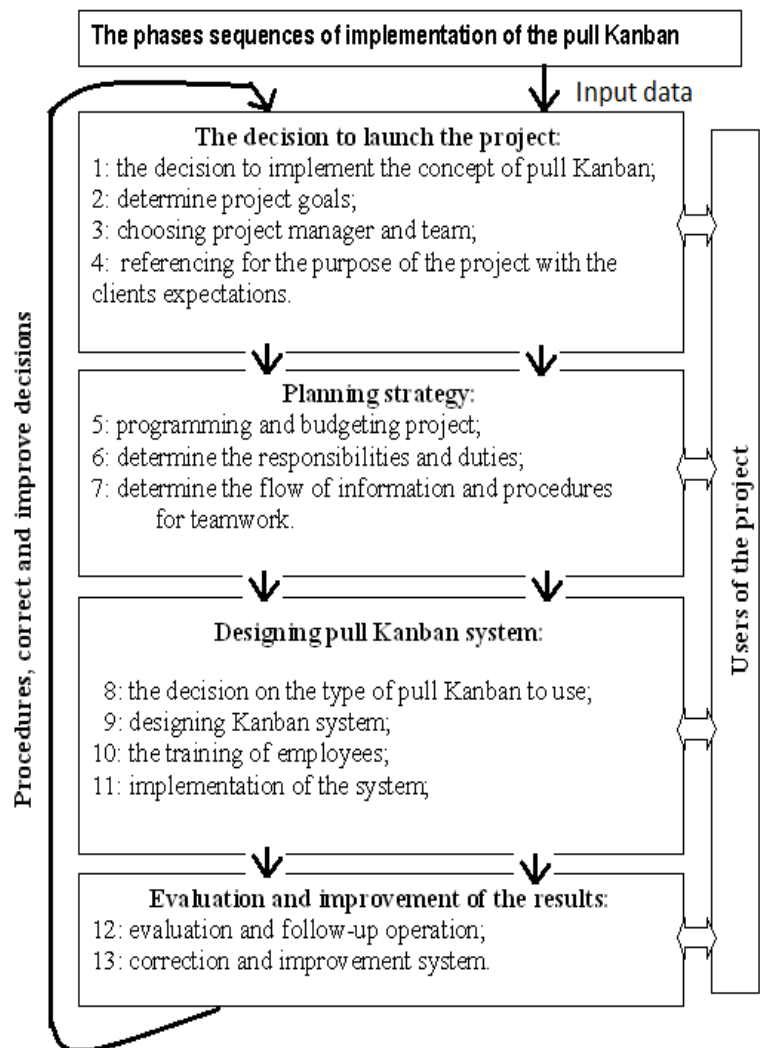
The phases sequences of implementation of the pull Kanban

Input data

Procedures, correct and improve decisions

The decision to launch the project:
1: the decision to implement the concept of pull Kanban;
2: determine project goals;
3: choosing project manager and team;
4: referencing for the purpose of the project with the clients expectations.

Planning strategy:
5: programming and budgeting project;
6: determine the responsibilities and duties;
7: determine the flow of information and procedures for teamwork.

Designing pull Kanban system:
8: the decision on the type of pull Kanban to use;
9: designing Kanban system;
10: the training of employees;
11: implementation of the system;

Evaluation and improvement of the results:
12: evaluation and follow-up operation;
13: correction and improvement system.

Users of the project